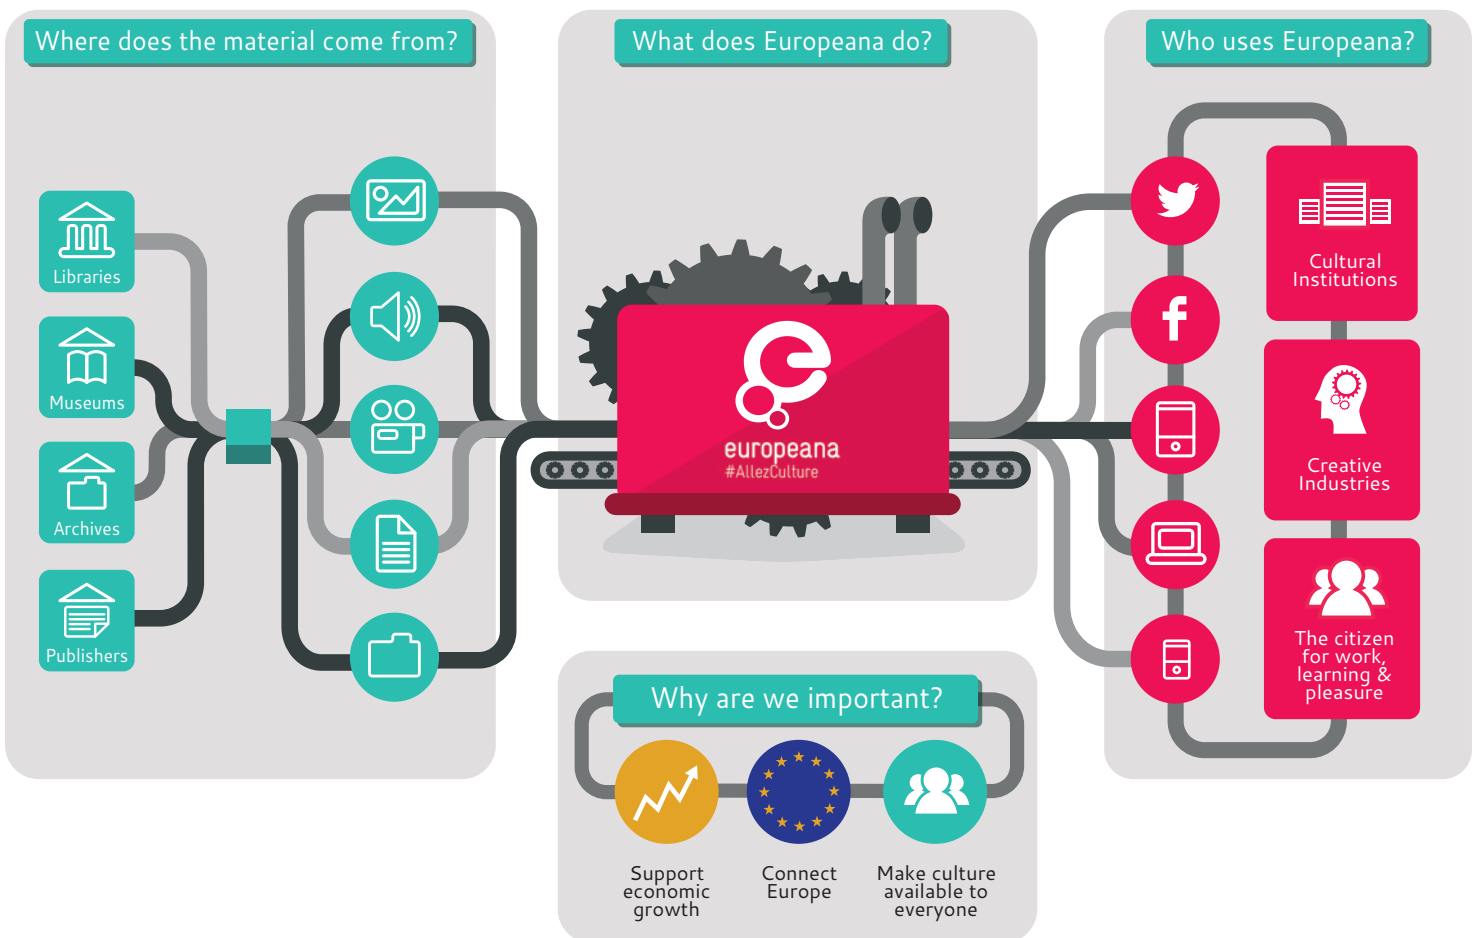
Where does the material come from?

Libraries

Museums

Archives

Publishers

What does Europeana do?

europeana
#AllezCulture

Who uses Europeana?

Cultural Institutions

Creative Industries

The citizen for work, learning & pleasure

Why are we important?

Support economic growth

Connect Europe

Make culture available to everyone